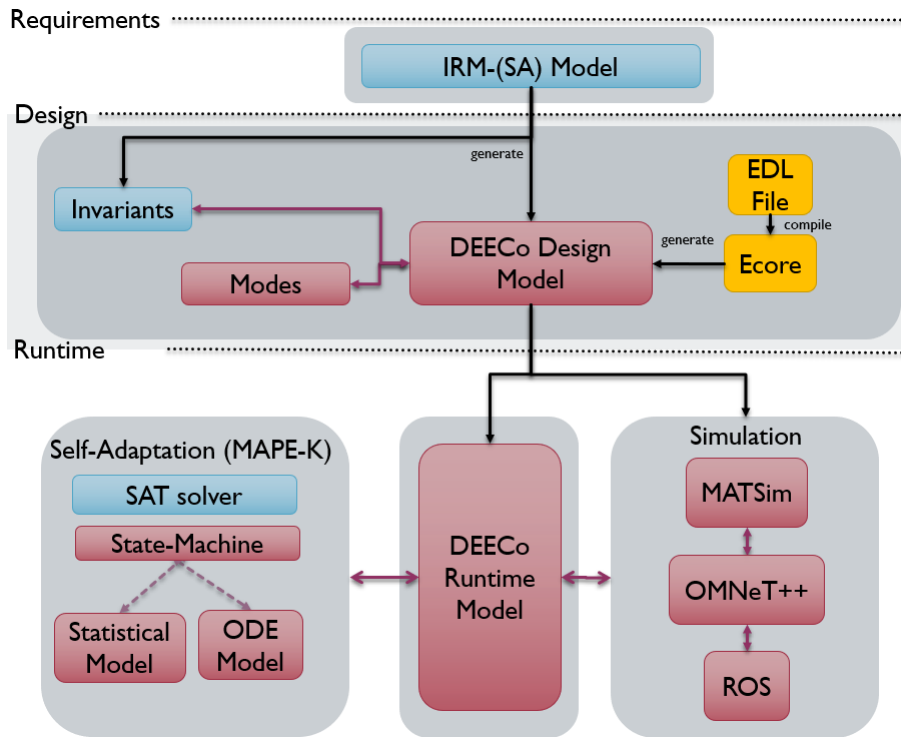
Requirements

IRM-(SA) Model

Design

generate

EDL File

compile

Invariants

generate

DEECo Design Model

Ecore

Modes

Runtime

Self-Adaptation (MAPE-K)

SAT solver

State-Machine

Statistical Model

ODE Model

DEECo Runtime Model

Simulation

MATSim

OMNeT++

ROS